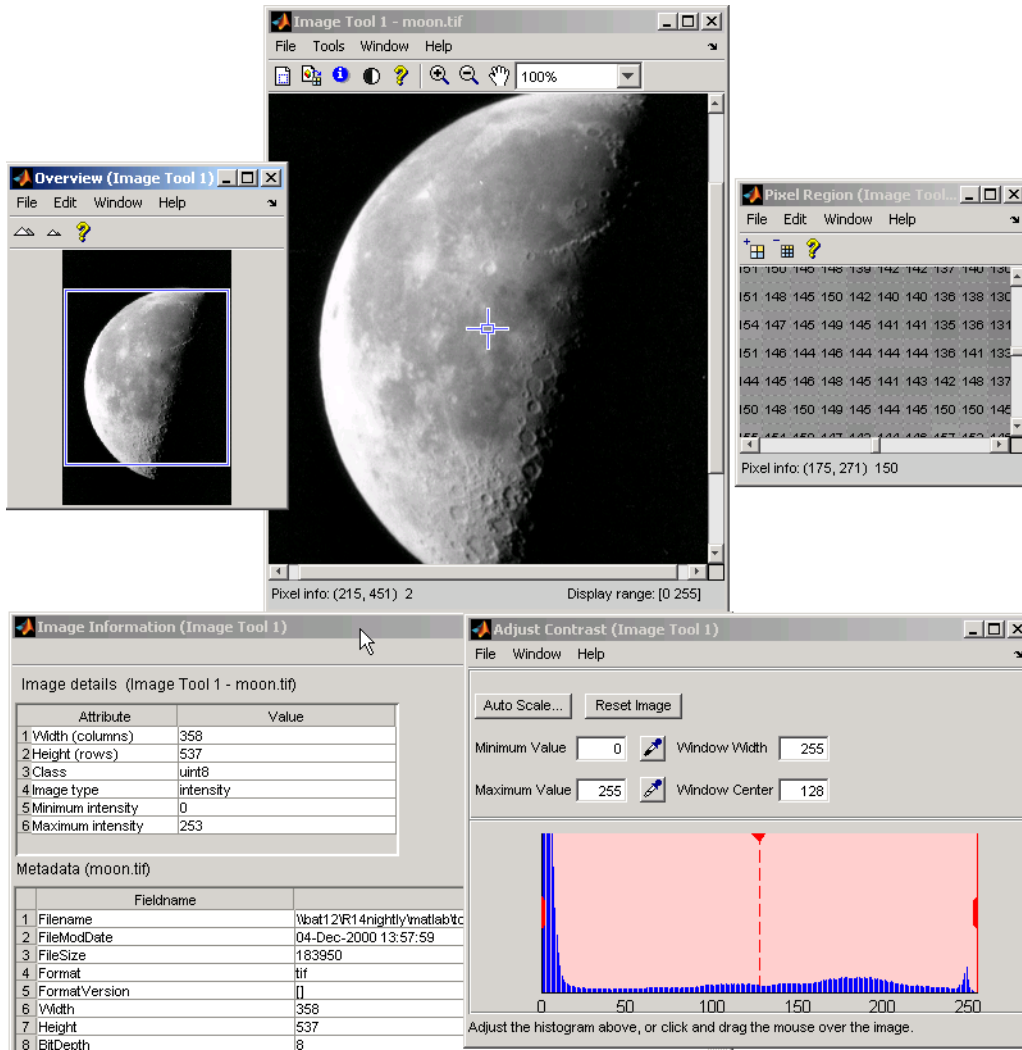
Image Tool 1 - moon.tif

File Tools Window Help

100%

Pixel info: (215, 451) 2

Display range: [0 255]

Overview (Image Tool 1)

File Edit Window Help

Pixel Region (Image Tool...

File Edit Window Help

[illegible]51 150 146 148 139 142 142 137 140 13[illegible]
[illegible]51 148 145 150 142 140 140 136 138 13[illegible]
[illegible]54 147 145 149 145 141 141 135 136 13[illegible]
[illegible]51 146 144 146 144 144 144 136 141 13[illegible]
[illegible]44 145 146 148 145 141 143 142 148 13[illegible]
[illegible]50 148 150 149 145 144 145 150 150 13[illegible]

Pixel info: (175, 271) 150

Image Information (Image Tool 1)

Image details (Image Tool 1 - moon.tif)

| | Attribute | Value |
|---|---|---|
| 1 | Width (columns) | 358 |
| 2 | Height (rows) | 537 |
| 3 | Class | uint8 |
| 4 | Image type | intensity |
| 5 | Minimum intensity | 0 |
| 6 | Maximum intensity | 253 |

Metadata (moon.tif)

| | Fieldname | |
|---|---|---|
| 1 | Filename | \\bat12\R14nightly\matlab\tc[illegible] |
| 2 | FileModDate | 04-Dec-2000 13:57:59 |
| 3 | FileSize | 183950 |
| 4 | Format | tif |
| 5 | FormatVersion | [] |
| 6 | Width | 358 |
| 7 | Height | 537 |
| 8 | BitDepth | 8 |

Adjust Contrast (Image Tool 1)

File Window Help

Auto Scale... Reset Image

Minimum Value 0 Window Width 255

Maximum Value 255 Window Center 128

0 50 100 150 200 250

Adjust the histogram above, or click and drag the mouse over the image.